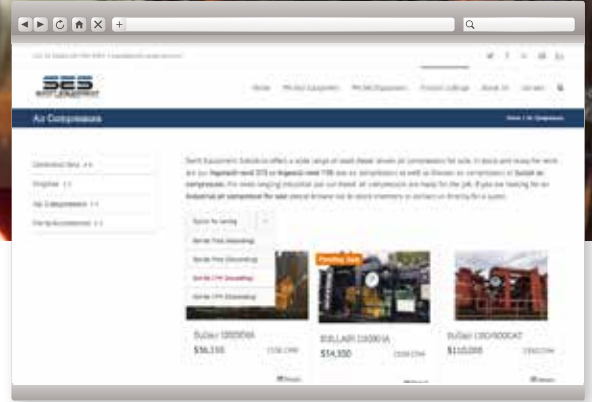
SES

Home Pre-Bid Equipment Pre-Bid Equipment Product Listings About Us Contact

Air Compressors

Home / Air Compressors

Generator Sets

Engines

Air Compressors

Parts/Accessories

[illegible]

Sort by sorting

Sort by Price (Ascending)

Sort by Price (Descending)

Sort by CFM (Ascending)

Sort by CFM (Descending)

Pending Sale

Sullair 1600HAF

$56,150

1600 CFM

SULLAIR 1600HA

$54,550

1600 CFM

Sullair 1300/1000CAT

$110,000

1300 CFM